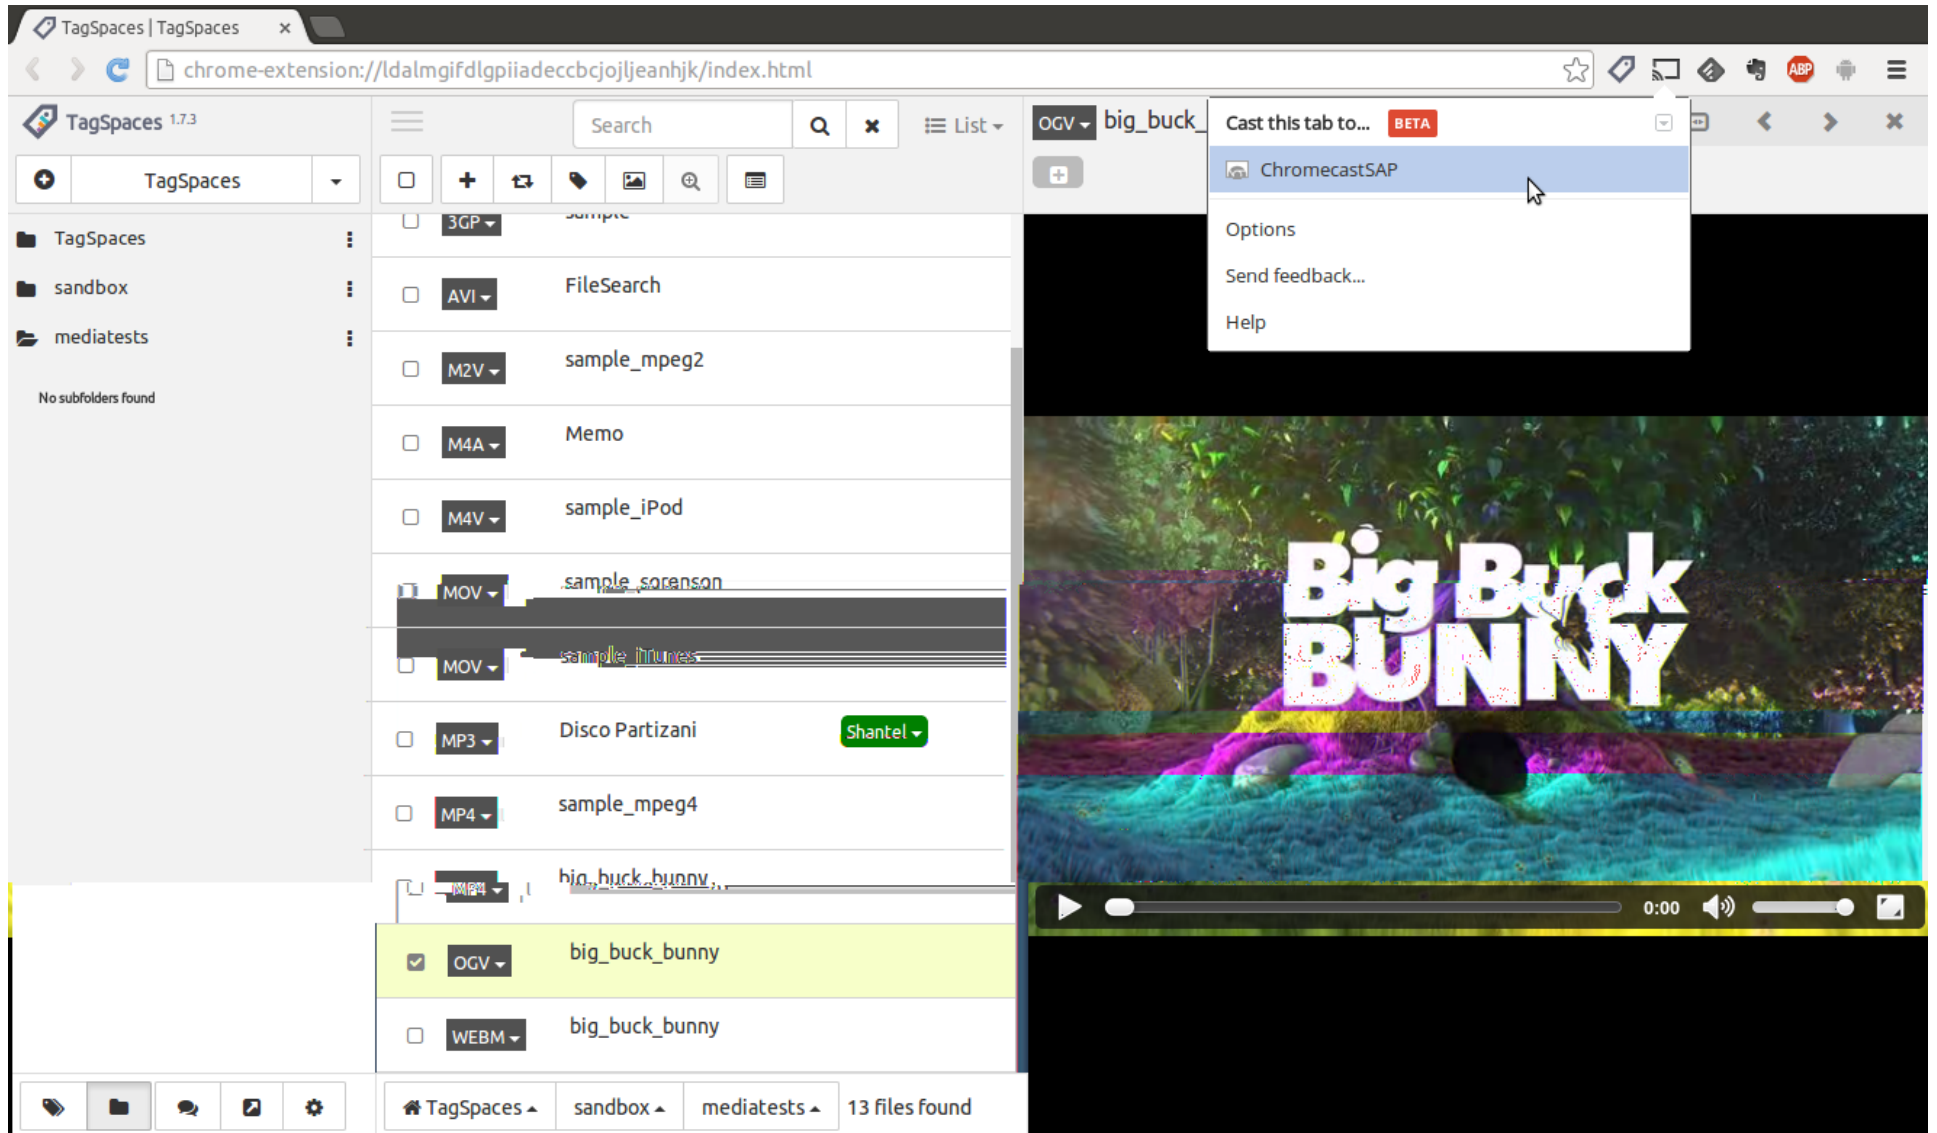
TagSpaces | TagSpaces ×

chrome-extension://ldalmgifdlgpiiadeccbcjojljeanhjk/index.html

TagSpaces 1.7.3

TagSpaces

TagSpaces

sandbox

mediatests

No subfolders found

Search

List

3GP sample

AVI FileSearch

M2V sample_mpeg2

M4A Memo

M4V sample_iPod

MOV sample_sorenson

MOV sample_itunes

MP3 Disco Partizani Shantel

MP4 sample_mpeg4

MP4 big_buck_bunny

OGV big_buck_bunny

WEBM big_buck_bunny

OGV big_buck_

Cast this tab to... BETA

ChromecastSAP

Options

Send feedback...

Help

Big Buck BUNNY

0:00

TagSpaces sandbox mediatests 13 files found